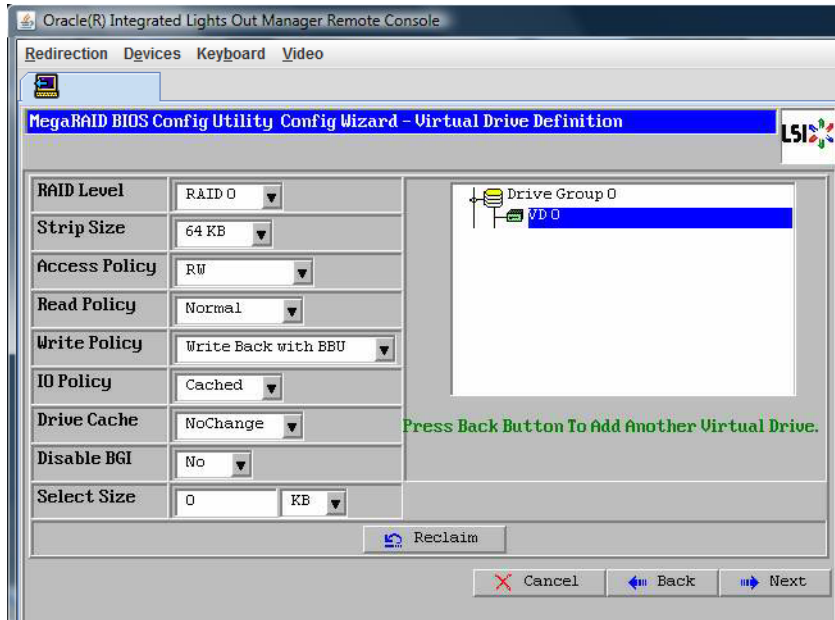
Oracle(R) Integrated Lights Out Manager Remote Console

Redirection Devices Keyboard Video

MegaRAID BIOS Config Utility Config Wizard - Virtual Drive Definition

LSI

| RAID Level | RAID 0 |
|---|---|
| Strip Size | 64 KB |
| Access Policy | RW |
| Read Policy | Normal |
| Write Policy | Write Back with BBU |
| IO Policy | Cached |
| Drive Cache | NoChange |
| Disable BGI | No |
| Select Size | 0 KB |

Drive Group 0
VD 0

Press Back Button To Add Another Virtual Drive.

Reclaim

Cancel Back Next